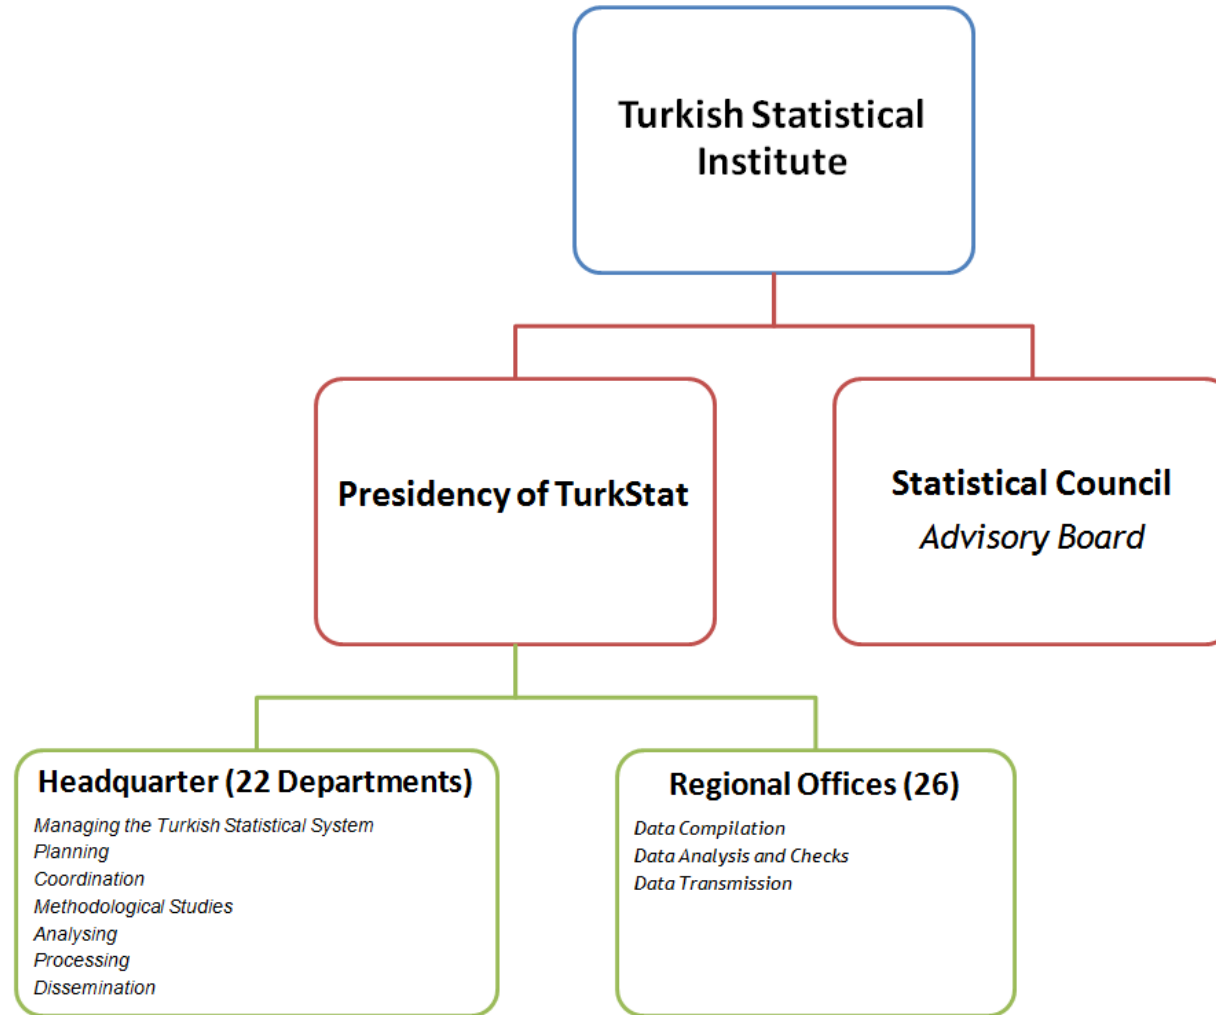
Turkish Statistical Institute

Presidency of TurkStat

Statistical Council
Advisory Board

Headquarter (22 Departments)
Managing the Turkish Statistical System
Planning
Coordination
Methodological Studies
Analysing
Processing
Dissemination

Regional Offices (26)
Data Compilation
Data Analysis and Checks
Data Transmission